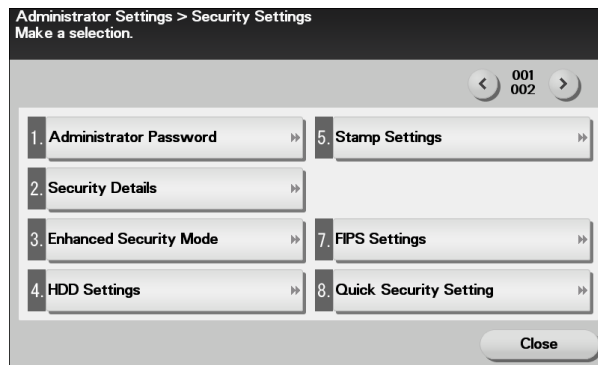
Administrator Settings > Security Settings
Make a selection.

001
002

1. Administrator Password

5. Stamp Settings

2. Security Details

3. Enhanced Security Mode

7. FIPS Settings

4. HDD Settings

8. Quick Security Setting

Close